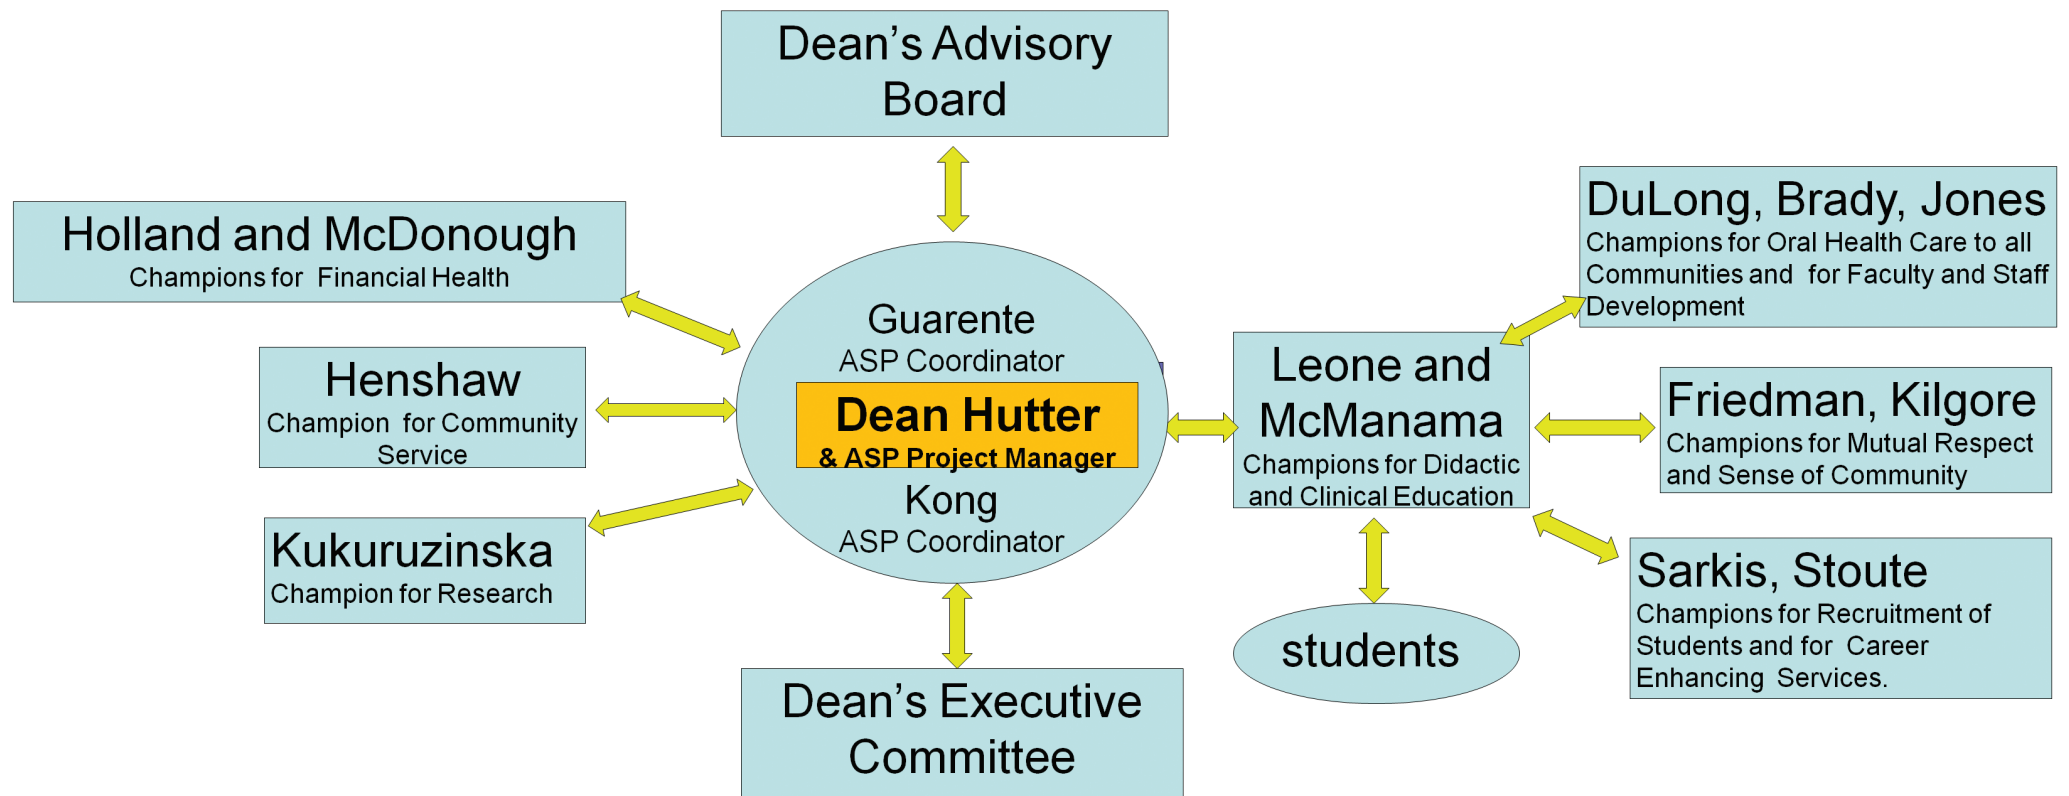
Dean’s Advisory Board

Holland and McDonough
Champions for Financial Health

DuLong, Brady, Jones
Champions for Oral Health Care to all Communities and for Faculty and Staff Development

Guarente
ASP Coordinator

Dean Hutter
& ASP Project Manager

Kong
ASP Coordinator

Henshaw
Champion for Community Service

Kukuruzinska
Champion for Research

Leone and McManama
Champions for Didactic and Clinical Education

Friedman, Kilgore
Champions for Mutual Respect and Sense of Community

Sarkis, Stoute
Champions for Recruitment of Students and for Career Enhancing Services.

students

Dean’s Executive Committee